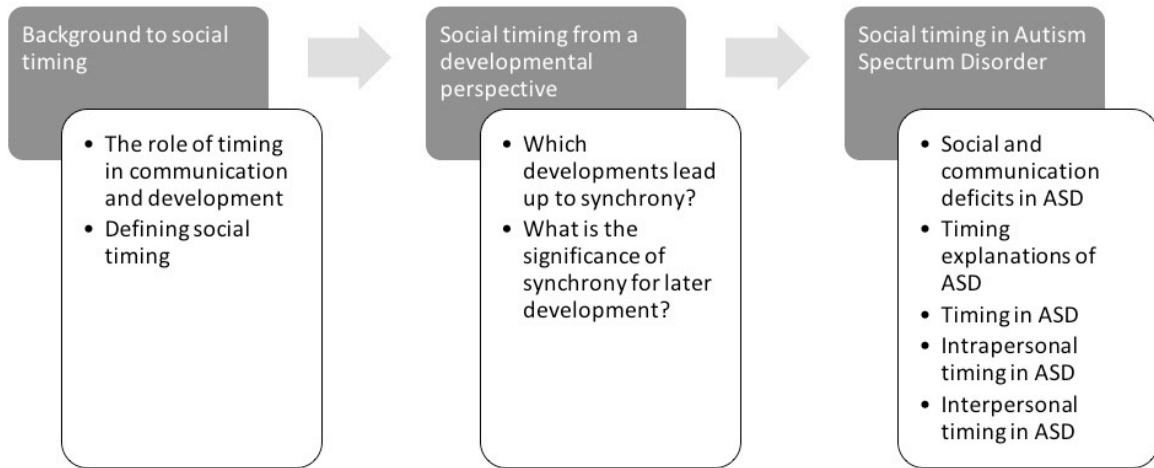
Background to social timing

- The role of timing in communication and development
- Defining social timing

Social timing from a developmental perspective

- Which developments lead up to synchrony?
- What is the significance of synchrony for later development?

Social timing in Autism Spectrum Disorder

- Social and communication deficits in ASD
- Timing explanations of ASD
- Timing in ASD
- Intrapersonal timing in ASD
- Interpersonal timing in ASD